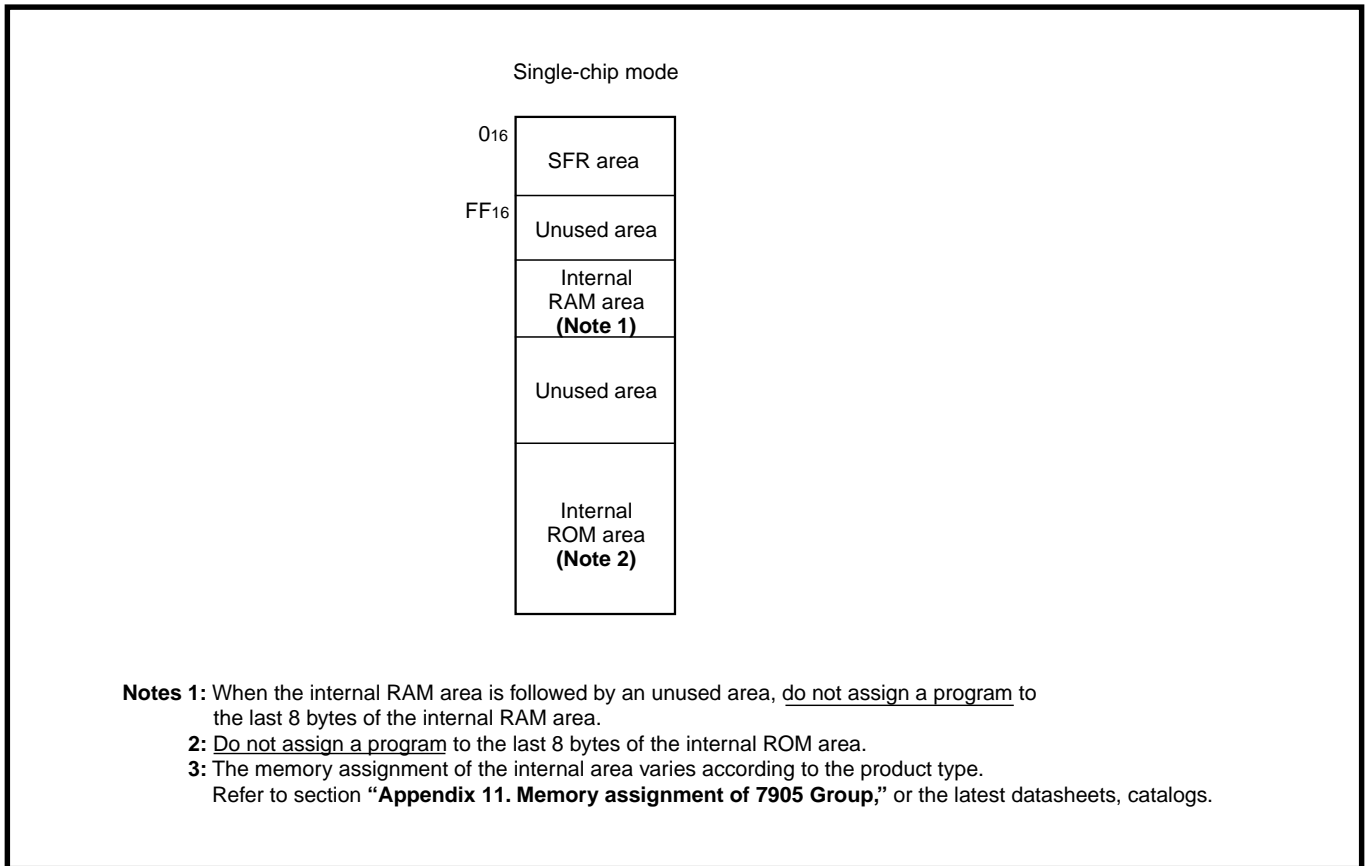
Single-chip mode

$0_{16}$

SFR area

$FF_{16}$

Unused area

Internal RAM area **(Note 1)**

Unused area

Internal ROM area **(Note 2)**

**Notes 1:** When the internal RAM area is followed by an unused area, do not assign a program to the last 8 bytes of the internal RAM area.

**2:** Do not assign a program to the last 8 bytes of the internal ROM area.

**3:** The memory assignment of the internal area varies according to the product type. Refer to section **"Appendix 11. Memory assignment of 7905 Group,"** or the latest datasheets, catalogs.